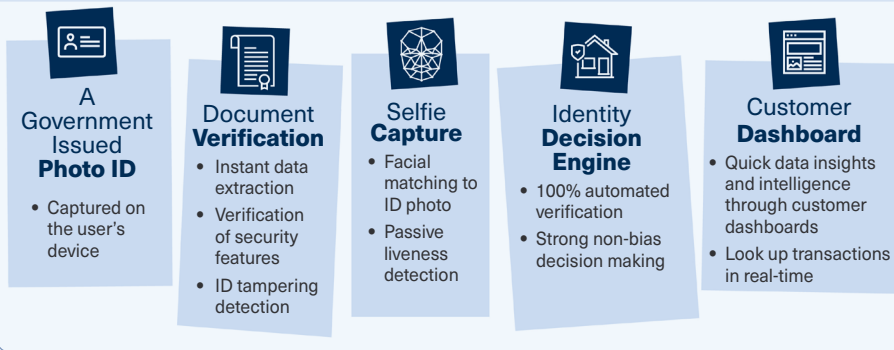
A Government Issued **Photo ID**

- Captured on the user's device

Document **Verification**

- Instant data extraction
- Verification of security features
- ID tampering detection

Selfie **Capture**

- Facial matching to ID photo
- Passive liveness detection

Identity **Decision Engine**

- 100% automated verification
- Strong non-bias decision making

Customer **Dashboard**

- Quick data insights and intelligence through customer dashboards
- Look up transactions in real-time